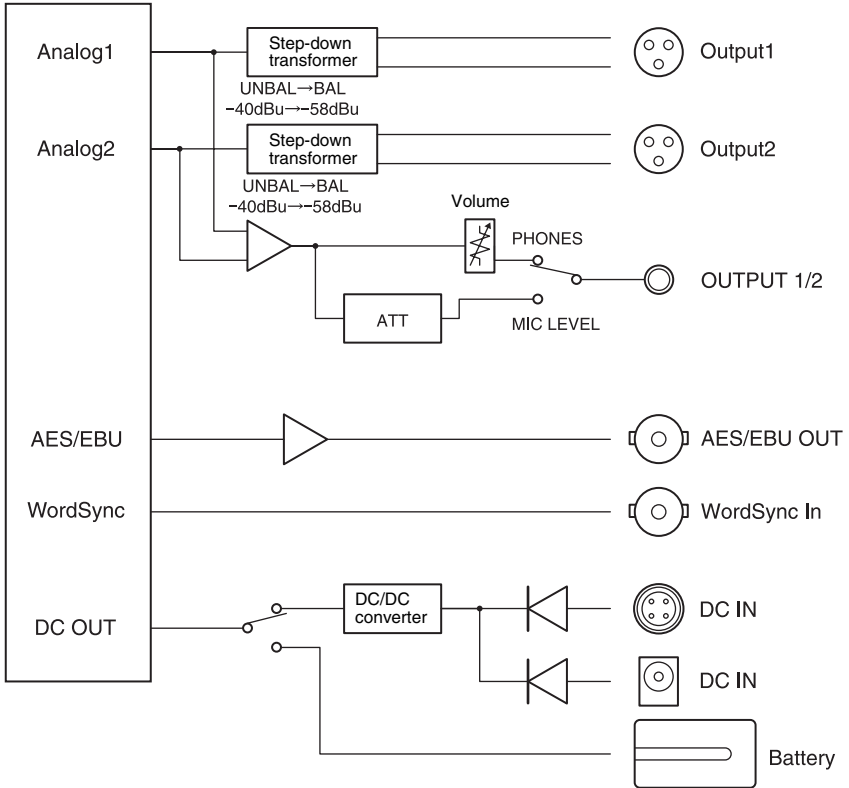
Analog1

Step-down transformer

UNBAL→BAL
-40dBu→-58dBu

Output1

Analog2

Step-down transformer

UNBAL→BAL
-40dBu→-58dBu

Output2

Volume

PHONES

OUTPUT 1/2

ATT

MIC LEVEL

AES/EBU

AES/EBU OUT

WordSync

WordSync In

DC/DC converter

DC IN

DC OUT

DC IN

Battery